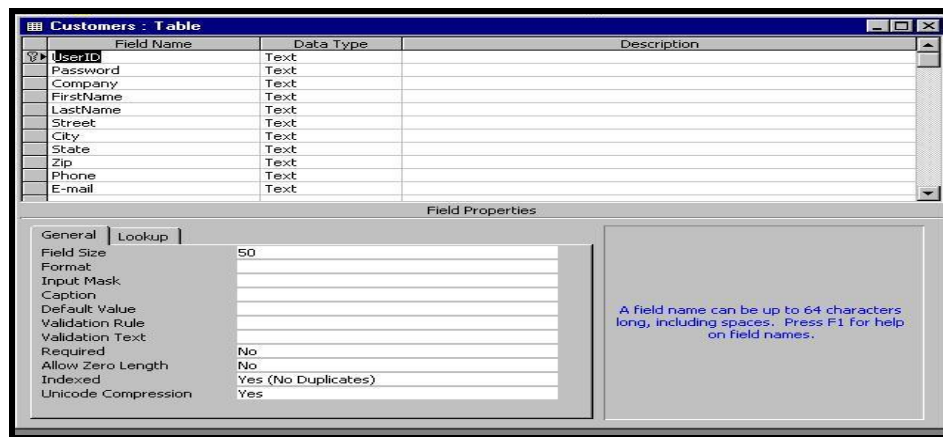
Customers : Table

| Field Name | Data Type | Description |
|---|---|---|
| UserID | Text | |
| Password | Text | |
| Company | Text | |
| FirstName | Text | |
| LastName | Text | |
| Street | Text | |
| City | Text | |
| State | Text | |
| Zip | Text | |
| Phone | Text | |
| E-mail | Text | |

Field Properties

General | Lookup

| | |
|---|---|
| Field Size | 50 |
| Format | |
| Input Mask | |
| Caption | |
| Default Value | |
| Validation Rule | |
| Validation Text | |
| Required | No |
| Allow Zero Length | No |
| Indexed | Yes (No Duplicates) |
| Unicode Compression | Yes |

A field name can be up to 64 characters long, including spaces. Press F1 for help on field names.